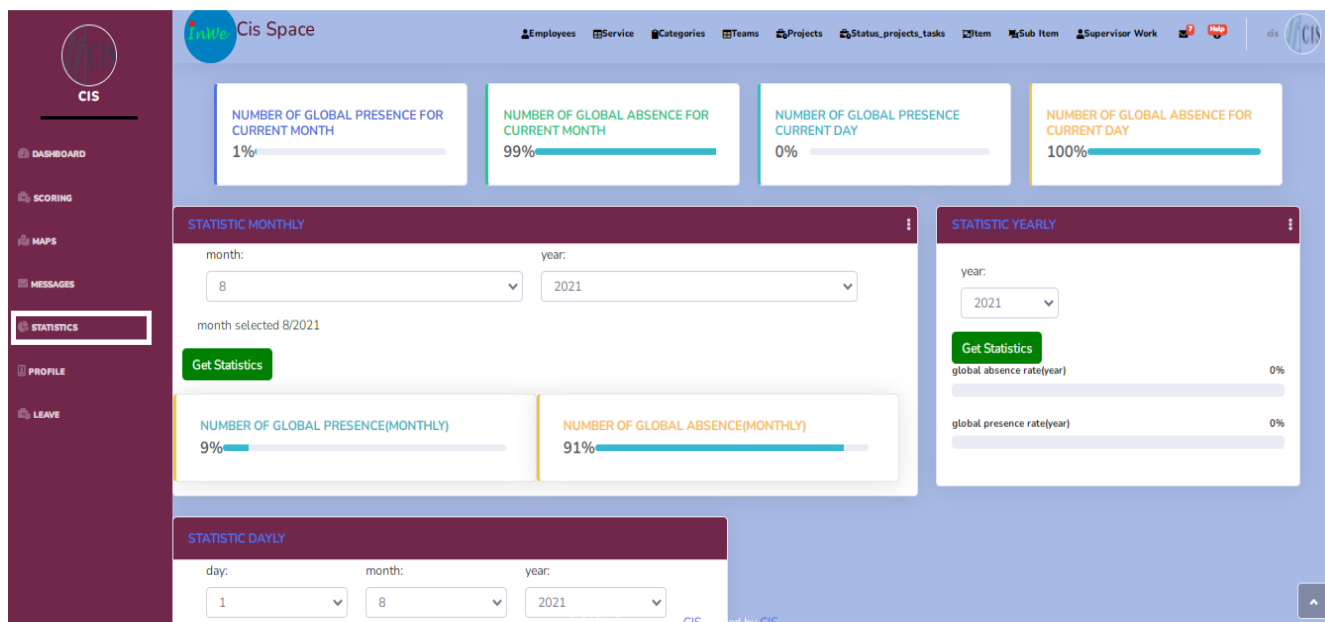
CIS

DASHBOARD

SCORING

MAPS

MESSAGES

STATISTICS

PROFILE

LEAVE

InWe Cis Space

Employees Service Categories Teams Projects Status_projects_tasks Item Sub Item Supervisor Work Help cis

NUMBER OF GLOBAL PRESENCE FOR CURRENT MONTH
1%

NUMBER OF GLOBAL ABSENCE FOR CURRENT MONTH
99%

NUMBER OF GLOBAL PRESENCE CURRENT DAY
0%

NUMBER OF GLOBAL ABSENCE FOR CURRENT DAY
100%

STATISTIC MONTHLY

month:
8
year:
2021
month selected 8/2021
Get Statistics

NUMBER OF GLOBAL PRESENCE(MONTHLY)
9%

NUMBER OF GLOBAL ABSENCE(MONTHLY)
91%

STATISTIC YEARLY

year:
2021
Get Statistics
global absence rate(year) 0%
global presence rate(year) 0%

STATISTIC DAYLY

day:
1
month:
8
year:
2021

CIS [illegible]d by CIS